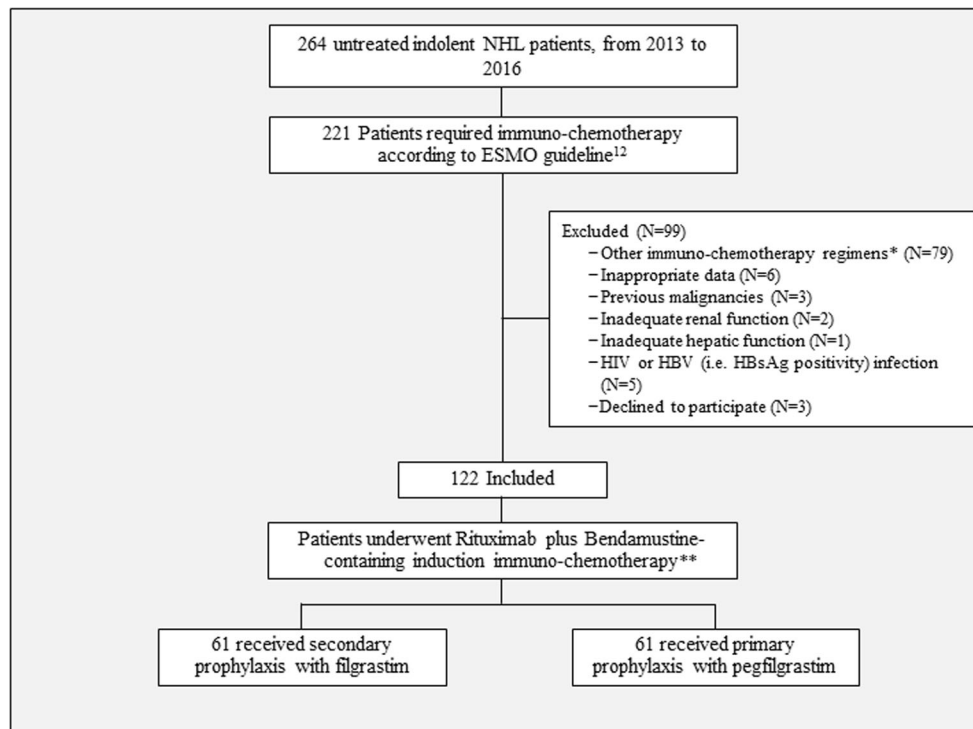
264 untreated indolent NHL patients, from 2013 to 2016

221 Patients required immuno-chemotherapy according to ESMO guideline$^{12}$

Excluded (N=99)
− Other immuno-chemotherapy regimens* (N=79)
− Inappropriate data (N=6)
− Previous malignancies (N=3)
− Inadequate renal function (N=2)
− Inadequate hepatic function (N=1)
− HIV or HBV (i.e. HBsAg positivity) infection (N=5)
− Declined to participate (N=3)

122 Included

Patients underwent Rituximab plus Bendamustine-containing induction immuno-chemotherapy**

61 received secondary prophylaxis with filgrastim

61 received primary prophylaxis with pegfilgrastim